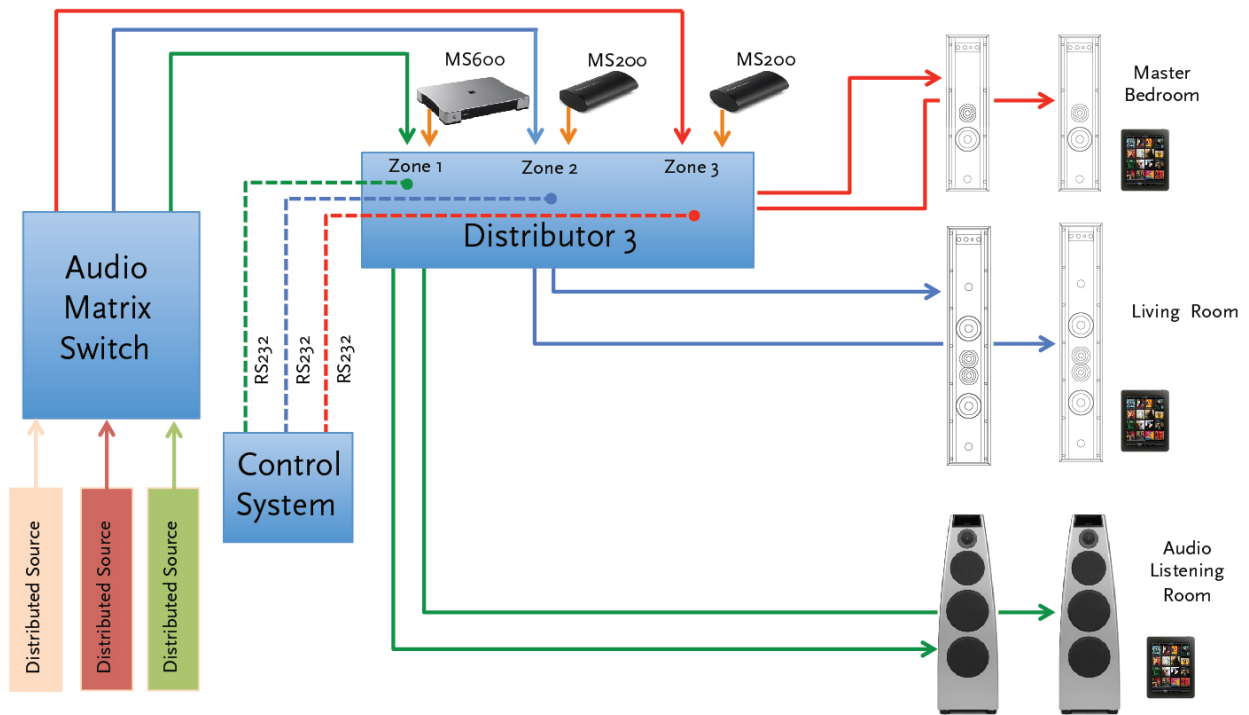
MS600

MS200

MS200

Master Bedroom

Zone 1

Zone 2

Zone 3

Distributor 3

Audio Matrix Switch

RS232

RS232

RS232

Living Room

Control System

Audio Listening Room

Distributed Source

Distributed Source

Distributed Source